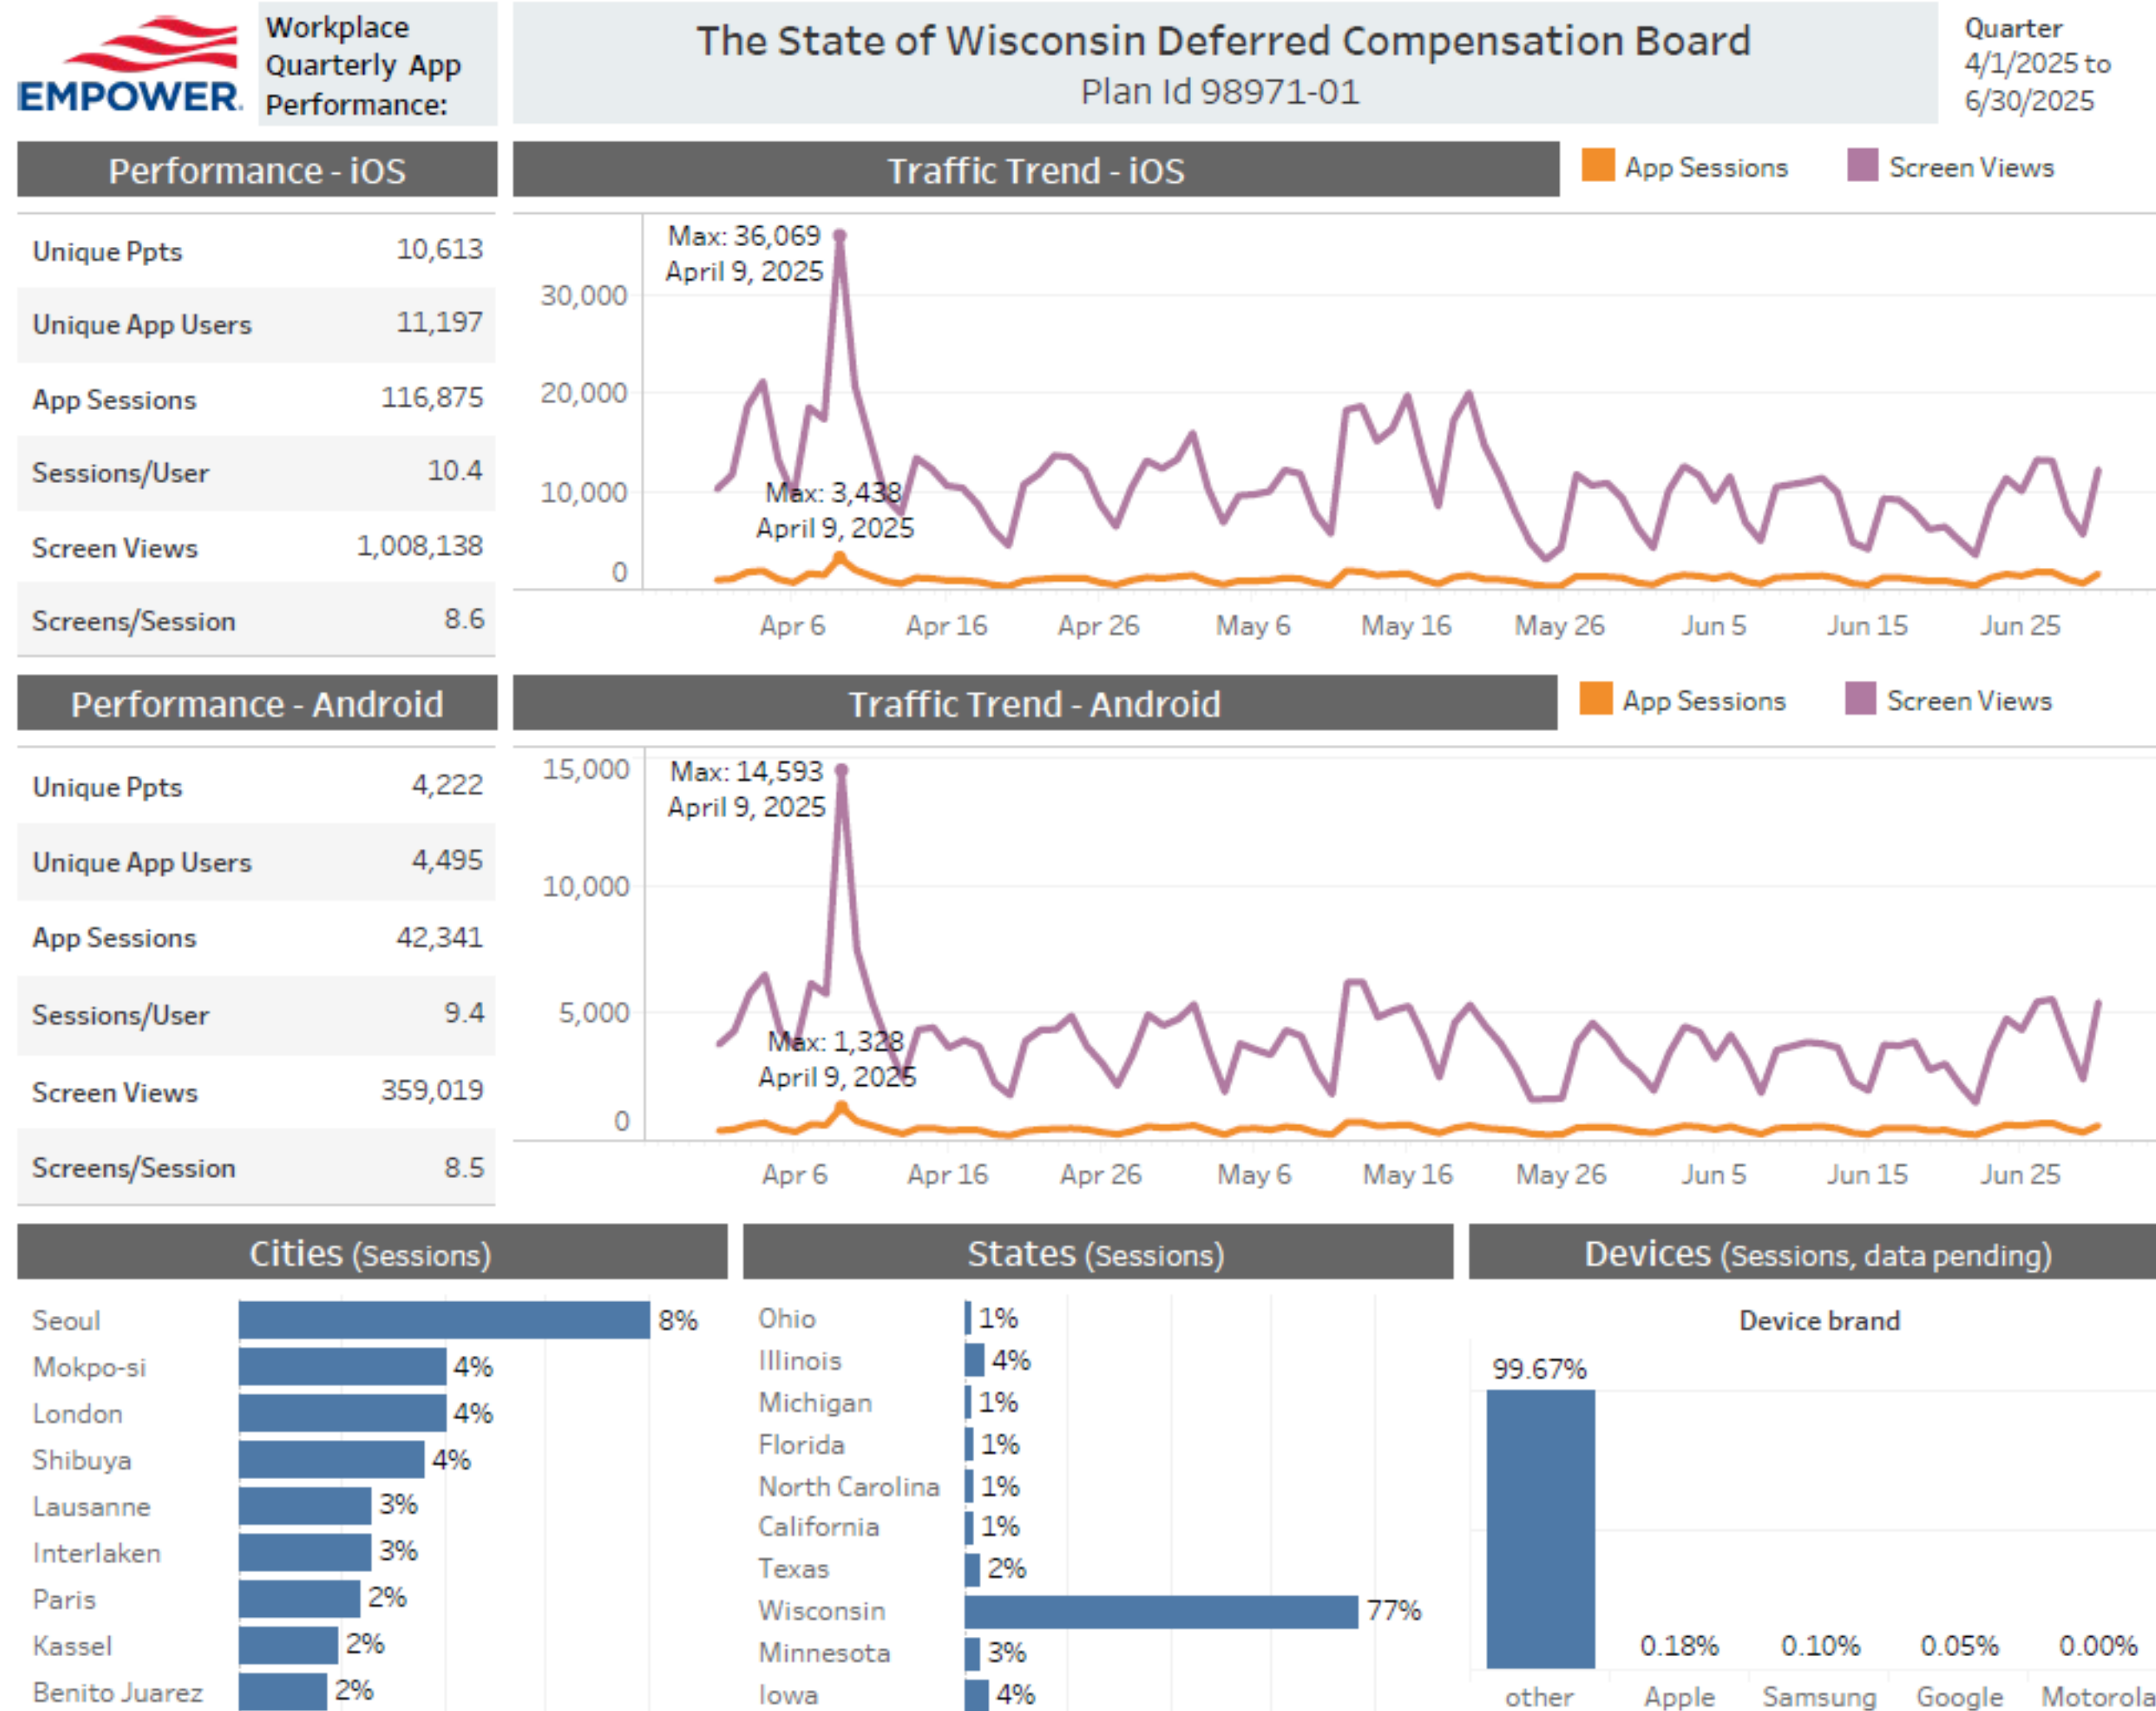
EMPOWER

Workplace Quarterly App Performance:

The State of Wisconsin Deferred Compensation Board
Plan Id 98971-01

Quarter
4/1/2025 to 6/30/2025

Performance - iOS

| Unique Ppts | 10,613 |
|---|---|
| Unique App Users | 11,197 |
| App Sessions | 116,875 |
| Sessions/User | 10.4 |
| Screen Views | 1,008,138 |
| Screens/Session | 8.6 |

Traffic Trend - iOS

App Sessions Screen Views

Max: 36,069
April 9, 2025

Max: 3,438
April 9, 2025

30,000
20,000
10,000
0

Apr 6 Apr 16 Apr 26 May 6 May 16 May 26 Jun 5 Jun 15 Jun 25

Performance - Android

| Unique Ppts | 4,222 |
|---|---|
| Unique App Users | 4,495 |
| App Sessions | 42,341 |
| Sessions/User | 9.4 |
| Screen Views | 359,019 |
| Screens/Session | 8.5 |

Traffic Trend - Android

App Sessions Screen Views

Max: 14,593
April 9, 2025

Max: 1,328
April 9, 2025

15,000
10,000
5,000
0

Apr 6 Apr 16 Apr 26 May 6 May 16 May 26 Jun 5 Jun 15 Jun 25

Cities (Sessions)

| Seoul | 8% |
|---|---|
| Mokpo-si | 4% |
| London | 4% |
| Shibuya | 4% |
| Lausanne | 3% |
| Interlaken | 3% |
| Paris | 2% |
| Kassel | 2% |
| Benito Juarez | 2% |

States (Sessions)

| Ohio | 1% |
|---|---|
| Illinois | 4% |
| Michigan | 1% |
| Florida | 1% |
| North Carolina | 1% |
| California | 1% |
| Texas | 2% |
| Wisconsin | 77% |
| Minnesota | 3% |
| Iowa | 4% |

Devices (Sessions, data pending)

Device brand

| other | Apple | Samsung | Google | Motorola |
|---|---|---|---|---|
| 99.67% | 0.18% | 0.10% | 0.05% | 0.00% |